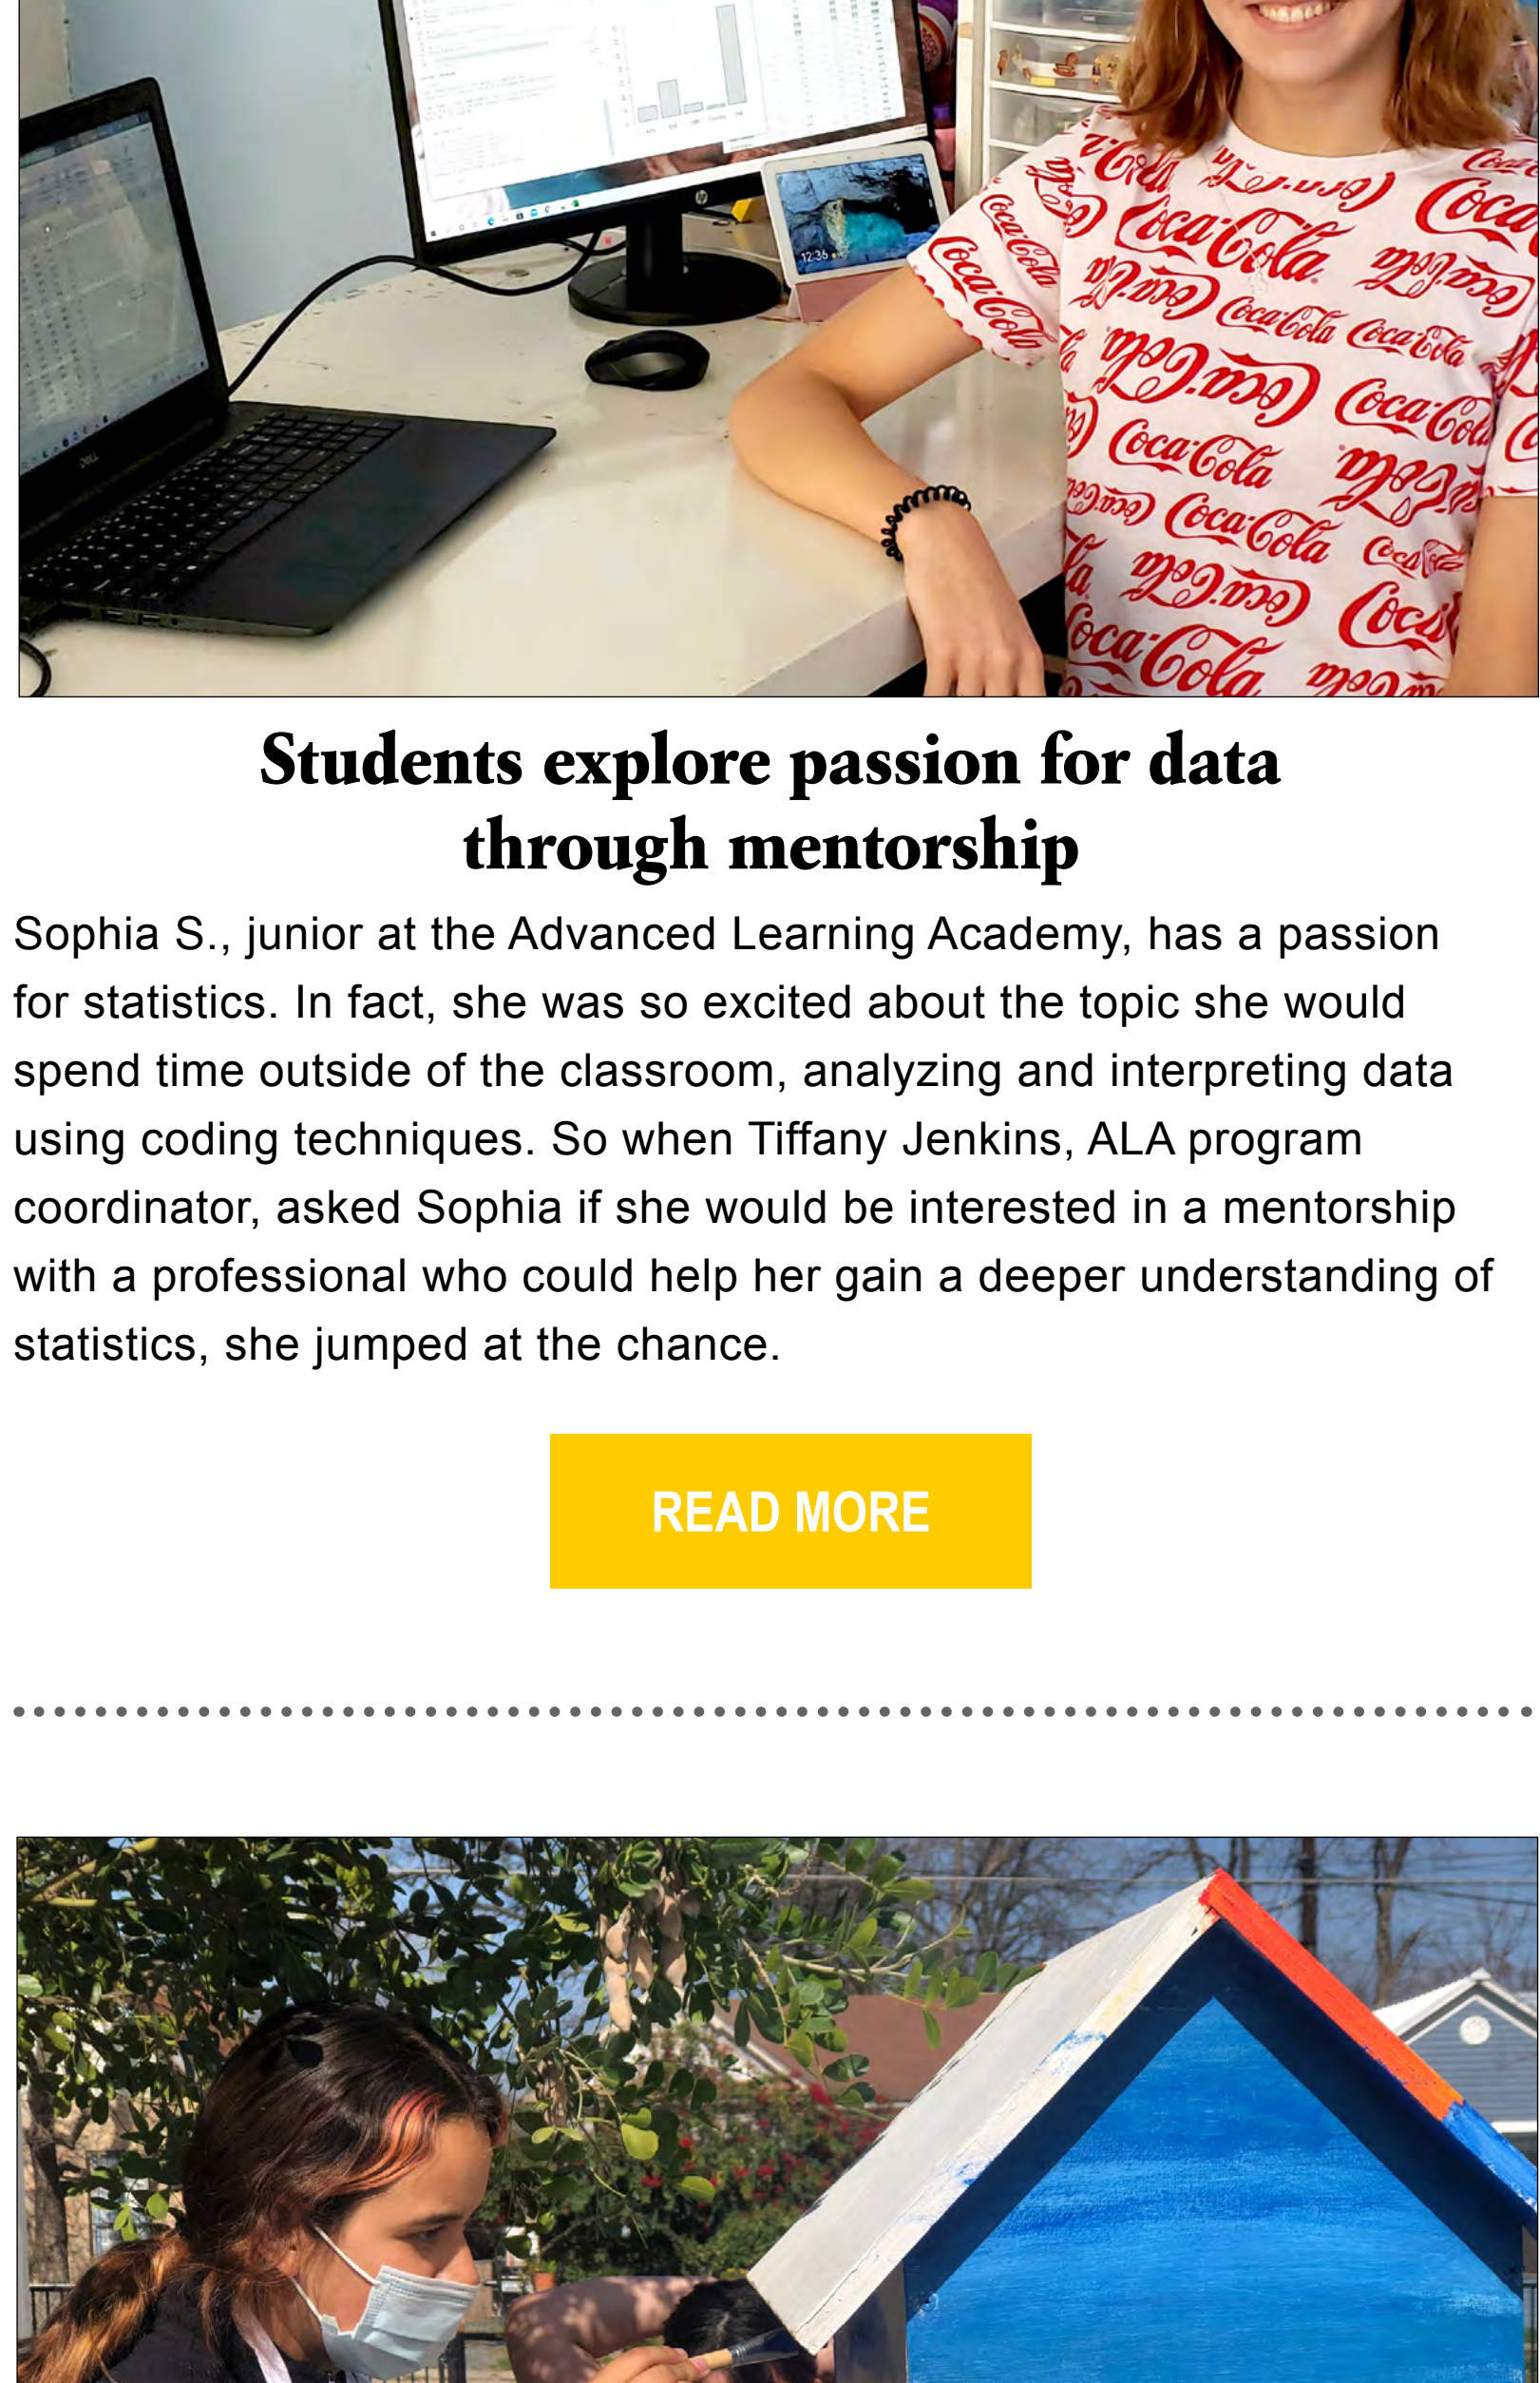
Students explore passion for data through mentorship

Sophia S., junior at the Advanced Learning Academy, has a passion for statistics. In fact, she was so excited about the topic she would spend time outside of the classroom, analyzing and interpreting data using coding techniques. So when Tiffany Jenkins, ALA program coordinator, asked Sophia if she would be interested in a mentorship with a professional who could help her gain a deeper understanding of statistics, she jumped at the chance.

READ MORE